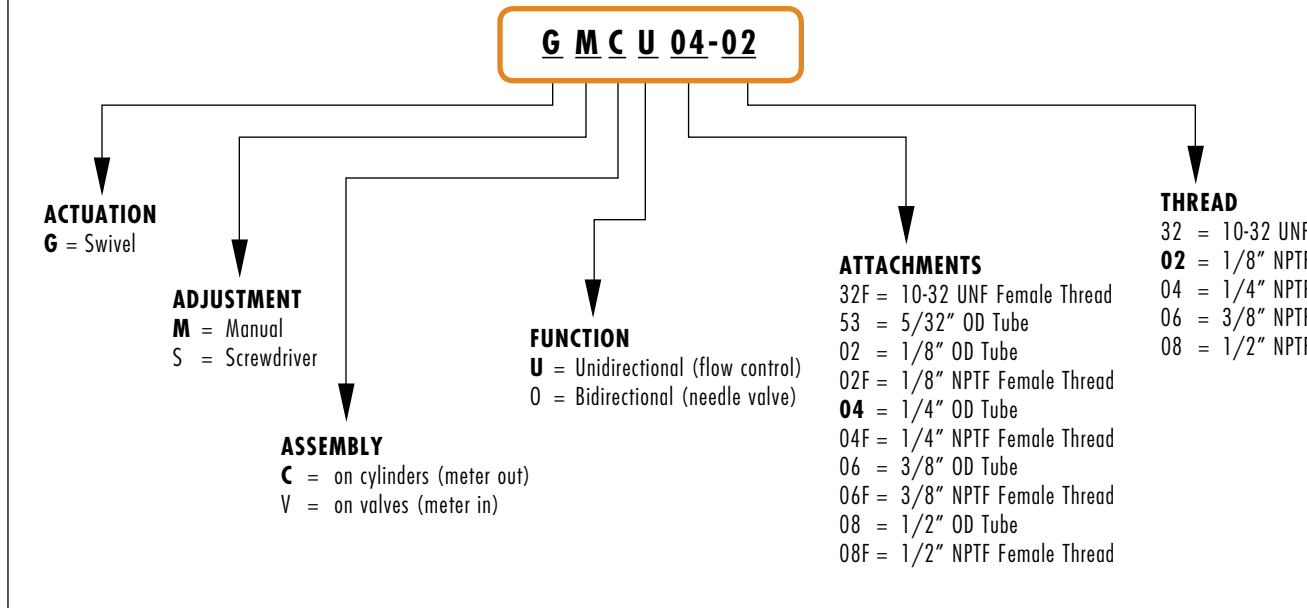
G M C U 04-02

ACTUATION
G = Swivel

ADJUSTMENT
M = Manual
S = Screwdriver

ASSEMBLY
C = on cylinders (meter out)
V = on valves (meter in)

FUNCTION
U = Unidirectional (flow control)
O = Bidirectional (needle valve)

ATTACHMENTS
32F = 10-32 UNF Female Thread
53 = 5/32″ OD Tube
02 = 1/8″ OD Tube
02F = 1/8″ NPTF Female Thread
04 = 1/4″ OD Tube
04F = 1/4″ NPTF Female Thread
06 = 3/8″ OD Tube
06F = 3/8″ NPTF Female Thread
08 = 1/2″ OD Tube
08F = 1/2″ NPTF Female Thread

THREAD
32 = 10-32 UN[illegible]
02 = 1/8″ NPT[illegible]
04 = 1/4″ NPT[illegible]
06 = 3/8″ NPT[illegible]
08 = 1/2″ NPT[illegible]